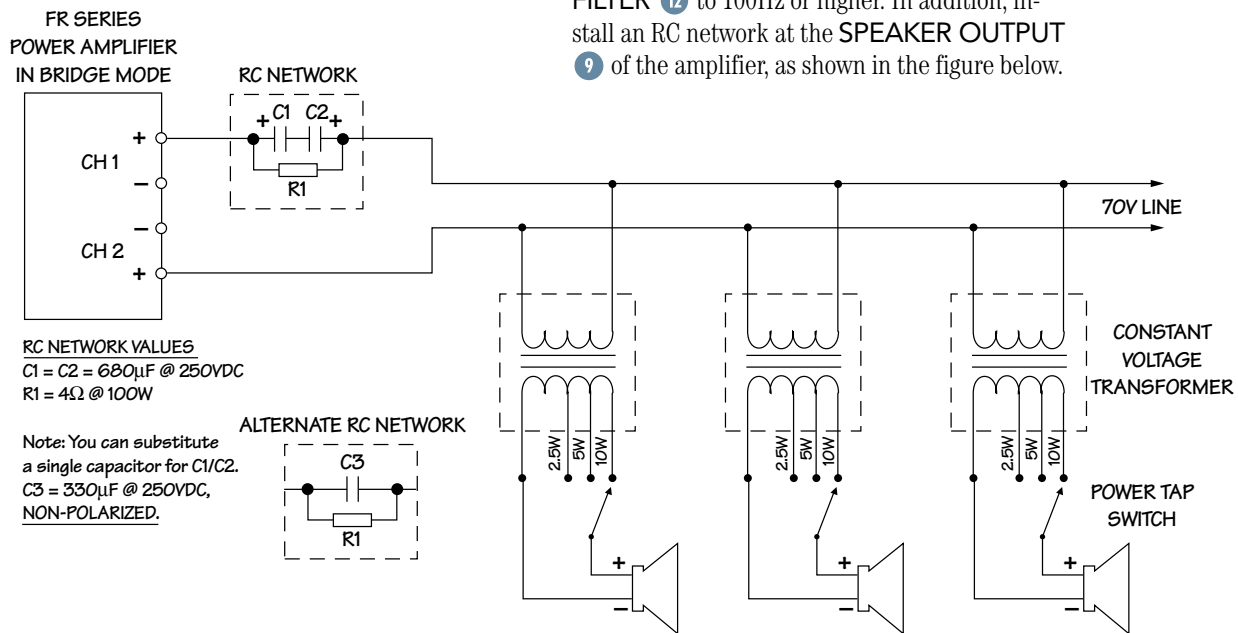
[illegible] 12 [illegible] In addition, install an RC network at the SPEAKER OUTPUT 9 of the amplifier, as shown in the figure below.

FR SERIES POWER AMPLIFIER IN BRIDGE MODE

RC NETWORK

+ C1 C2 +

R1

+

CH 1

−

−

CH 2

+

70V LINE

CONSTANT VOLTAGE TRANSFORMER

2.5W 5W 10W

2.5W 5W 10W

2.5W 5W 10W

RC NETWORK VALUES
C1 = C2 = 680µF @ 250VDC
R1 = 4Ω @ 100W

ALTERNATE RC NETWORK

C3

R1

Note: You can substitute a single capacitor for C1/C2. C3 = 330µF @ 250VDC, NON-POLARIZED.

POWER TAP SWITCH

+
−

+
−

+
−